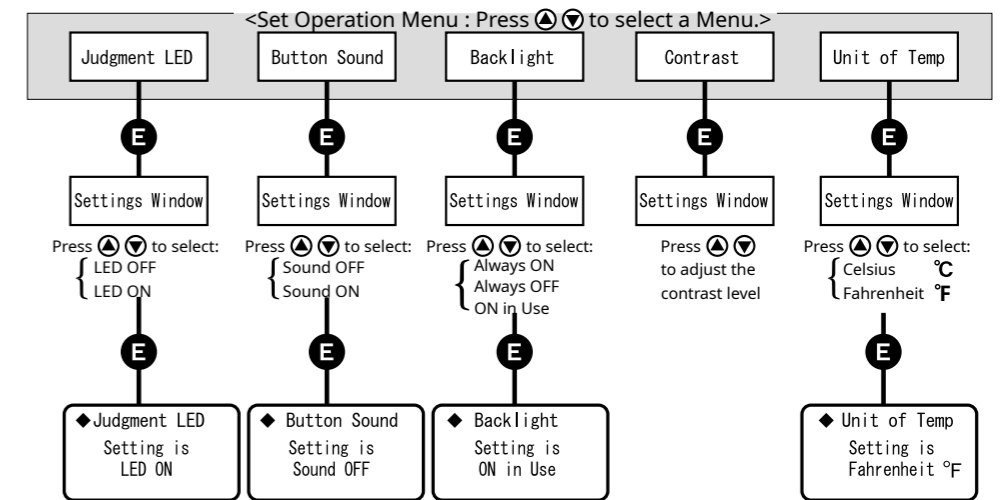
<Set Operation Menu : Press ⊕ ⊖ to select a Menu.>

Judgment LED

E

Settings Window

Press ⊕ ⊖ to select:
LED OFF
LED ON

E

◆Judgment LED
Setting is
LED ON

Button Sound

E

Settings Window

Press ⊕ ⊖ to select:
Sound OFF
Sound ON

E

◆ Button Sound
Setting is
Sound OFF

Backlight

E

Settings Window

Press ⊕ ⊖ to select:
Always ON
Always OFF
ON in Use

E

◆ Backlight
Setting is
ON in Use

Contrast

E

Settings Window

Press ⊕ ⊖
to adjust the
contrast level

Unit of Temp

E

Settings Window

Press ⊕ ⊖ to select:
Celsius ℃
Fahrenheit ℉

E

◆ Unit of Temp
Setting is
Fahrenheit ℉